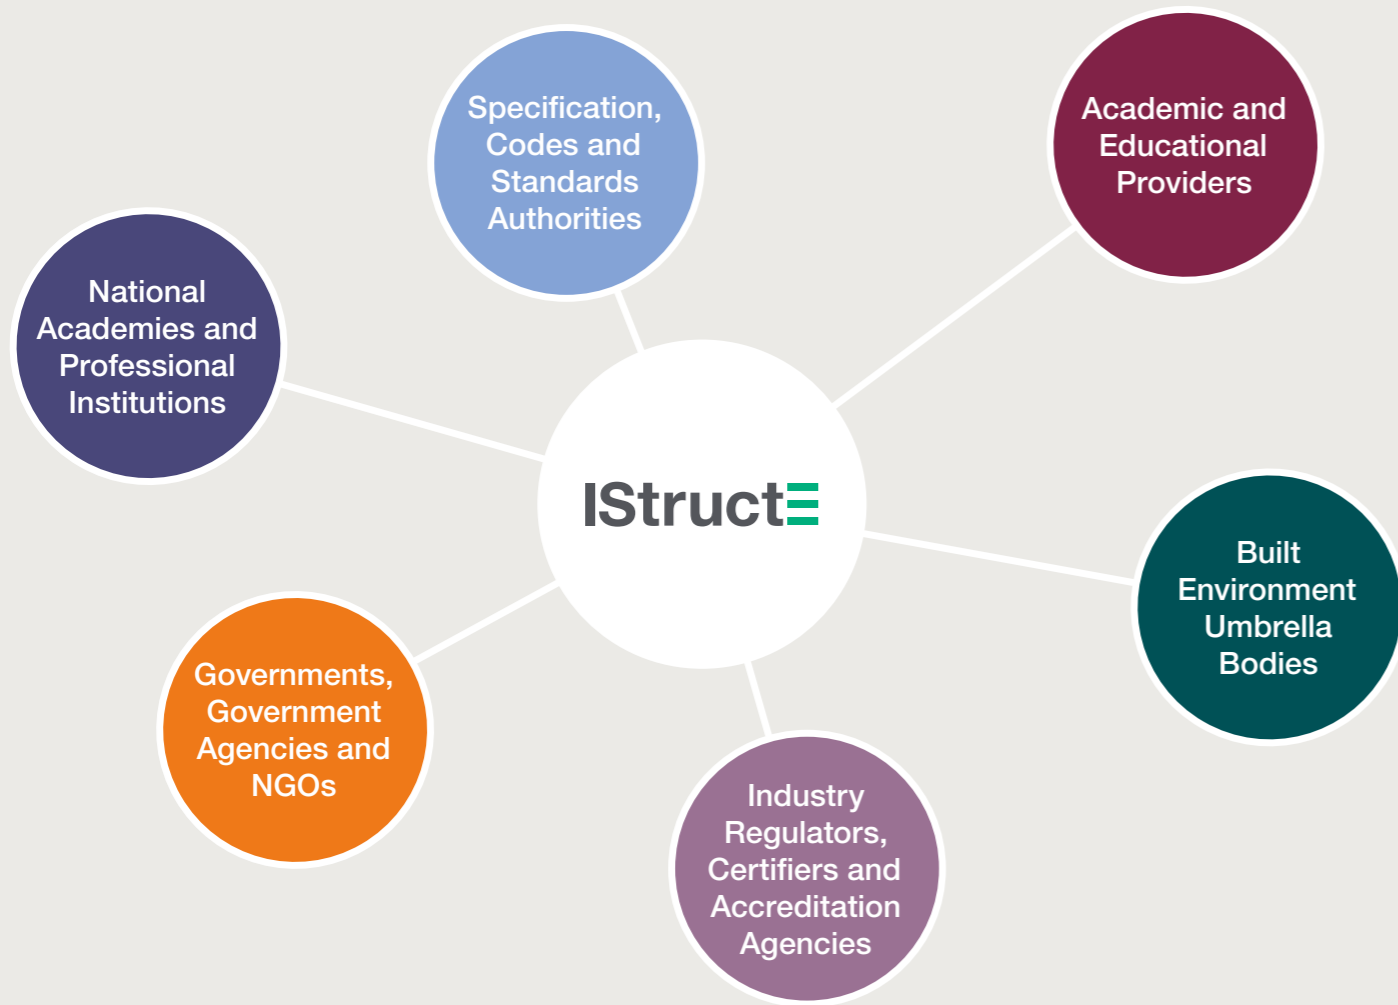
Specification, Codes and Standards Authorities

Academic and Educational Providers

National Academies and Professional Institutions

IStructE

Built Environment Umbrella Bodies

Governments, Government Agencies and NGOs

Industry Regulators, Certifiers and Accreditation Agencies